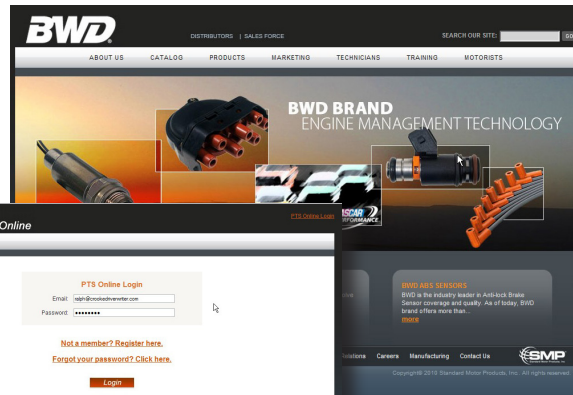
BWD

DISTRIBUTORS | SALES FORCE

SEARCH OUR SITE: GO

ABOUT US CATALOG PRODUCTS MARKETING TECHNICIANS TRAINING MOTORISTS

BWD BRAND
ENGINE MANAGEMENT TECHNOLOGY

NASCAR PERFORMANCE

Online

PTS Online Login

PTS Online Login

Email: ralph@crookedriverwriter.com

Password: ●●●●●●●●●

Not a member? Register here.

Forgot your password? Click here.

Login

BWD ABS SENSORS

BWD is the industry leader in Anti-lock Brake Sensor coverage and quality. As of today, BWD brand offers more than...

more

Solutions Careers Manufacturing Contact Us

SMP

Copyright© 2010 Standard Motor Products, Inc. All rights reserved